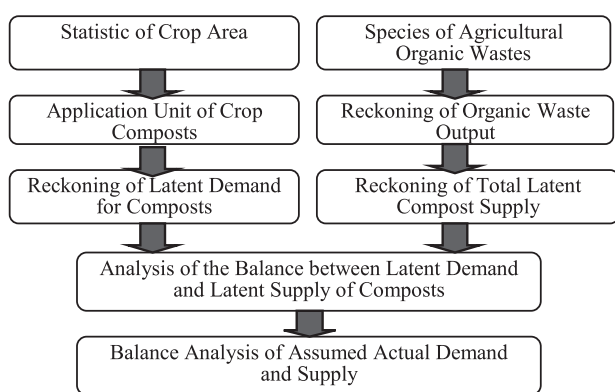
Statistic of Crop Area

Species of Agricultural Organic Wastes

Application Unit of Crop Composts

Reckoning of Organic Waste Output

Reckoning of Latent Demand for Composts

Reckoning of Total Latent Compost Supply

Analysis of the Balance between Latent Demand and Latent Supply of Composts

Balance Analysis of Assumed Actual Demand and Supply